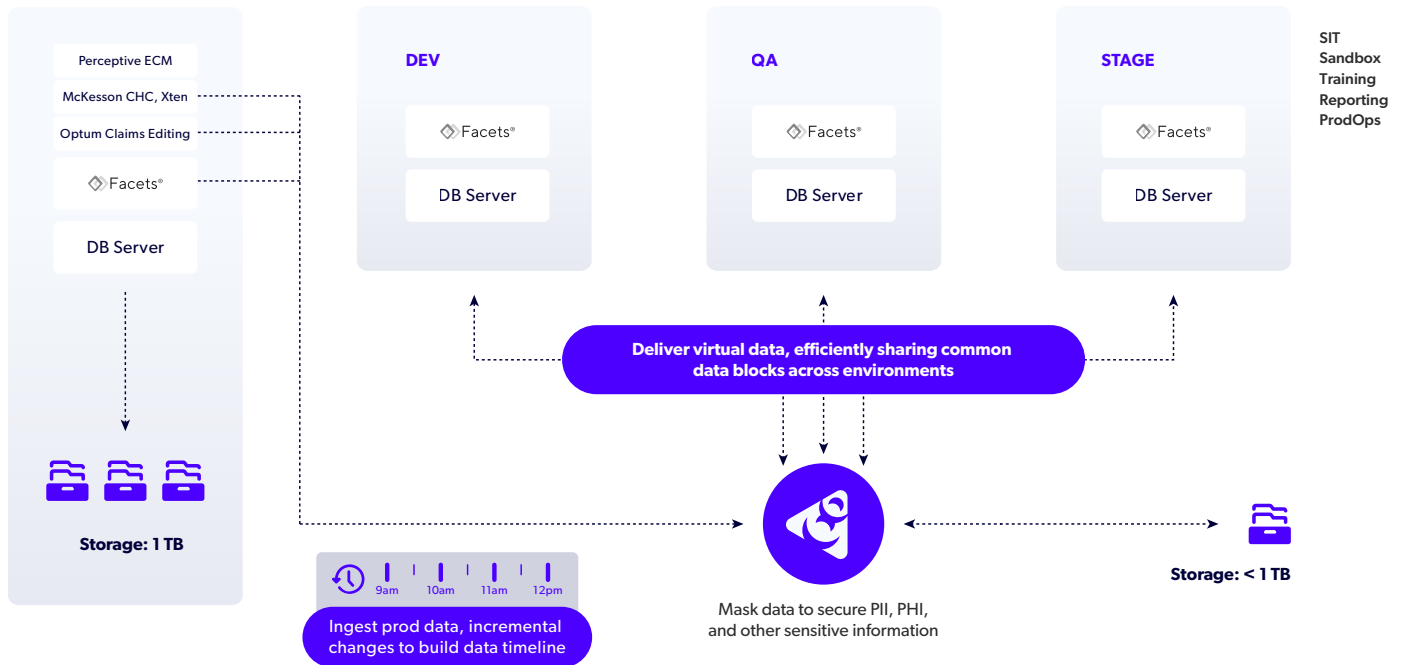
Perceptive ECM
McKesson CHC, Xten
Optum Claims Editing
Facets®
DB Server
Storage: 1 TB

DEV
Facets®
DB Server

QA
Facets®
DB Server

STAGE
Facets®
DB Server

SIT
Sandbox
Training
Reporting
ProdOps

Deliver virtual data, efficiently sharing common data blocks across environments

9am 10am 11am 12pm
Ingest prod data, incremental changes to build data timeline

Mask data to secure PII, PHI, and other sensitive information

Storage: < 1 TB